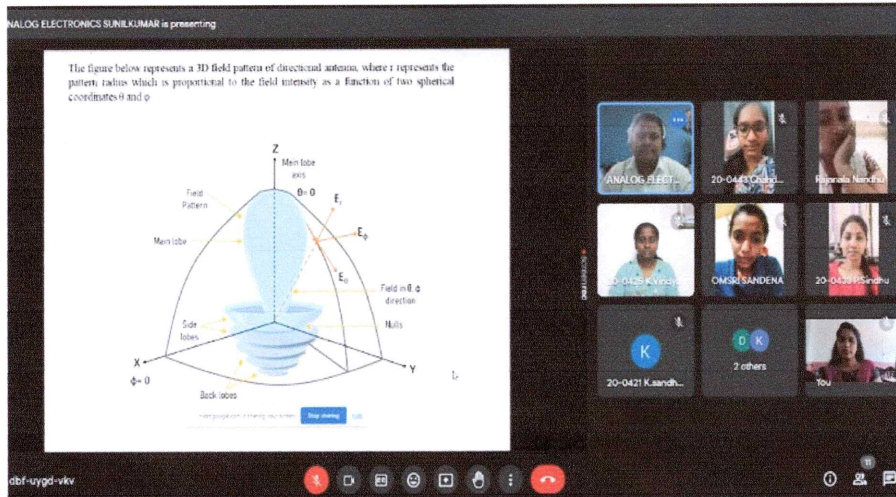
NALOG ELECTRONICS SUNILKUMAR is presenting

The figure below represents a 3D field pattern of directional antenna, where r represents the pattern radius which is proportional to the field intensity as a function of two spherical coordinates θ and φ

Z

Main lobe axis

θ= 0

Field Pattern

$E_r$

$E_\phi$

Main lobe

$E_\theta$

Field in θ, φ direction

Side lobes

Nulls

X

φ= 0

Y

Back lobes

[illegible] is sharing your screen. Stop sharing Hide

ANALOG ELECT...

20-0443 Chand...

Rajanala Nandhi

20-0428 K.Vindy...

OMSRI SANDENA

20-0439 P.Sindhu

K

20-0421 K.sandh...

D K

2 others

You

dbf-uygd-vkv

11